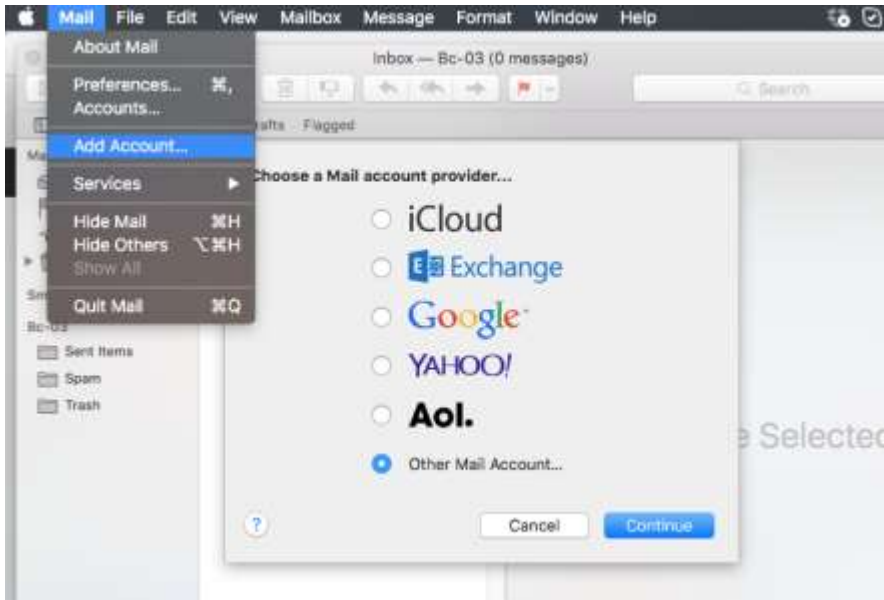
Mail File Edit View Mailbox Message Format Window Help

About Mail

Preferences... ⌘,
Accounts...

Add Account...

Services ▶

Hide Mail ⌘H
Hide Others ⌥⌘H
Show All

Quit Mail ⌘Q

Inbox — Bc-03 (0 messages)

Search

afts Flagged

Ma

Sm

Bc-03

Sent Items
Spam
Trash

Choose a Mail account provider...

iCloud
Exchange
Google
YAHOO!
Aol.
Other Mail Account...

?

Cancel
Continue

e Selecte